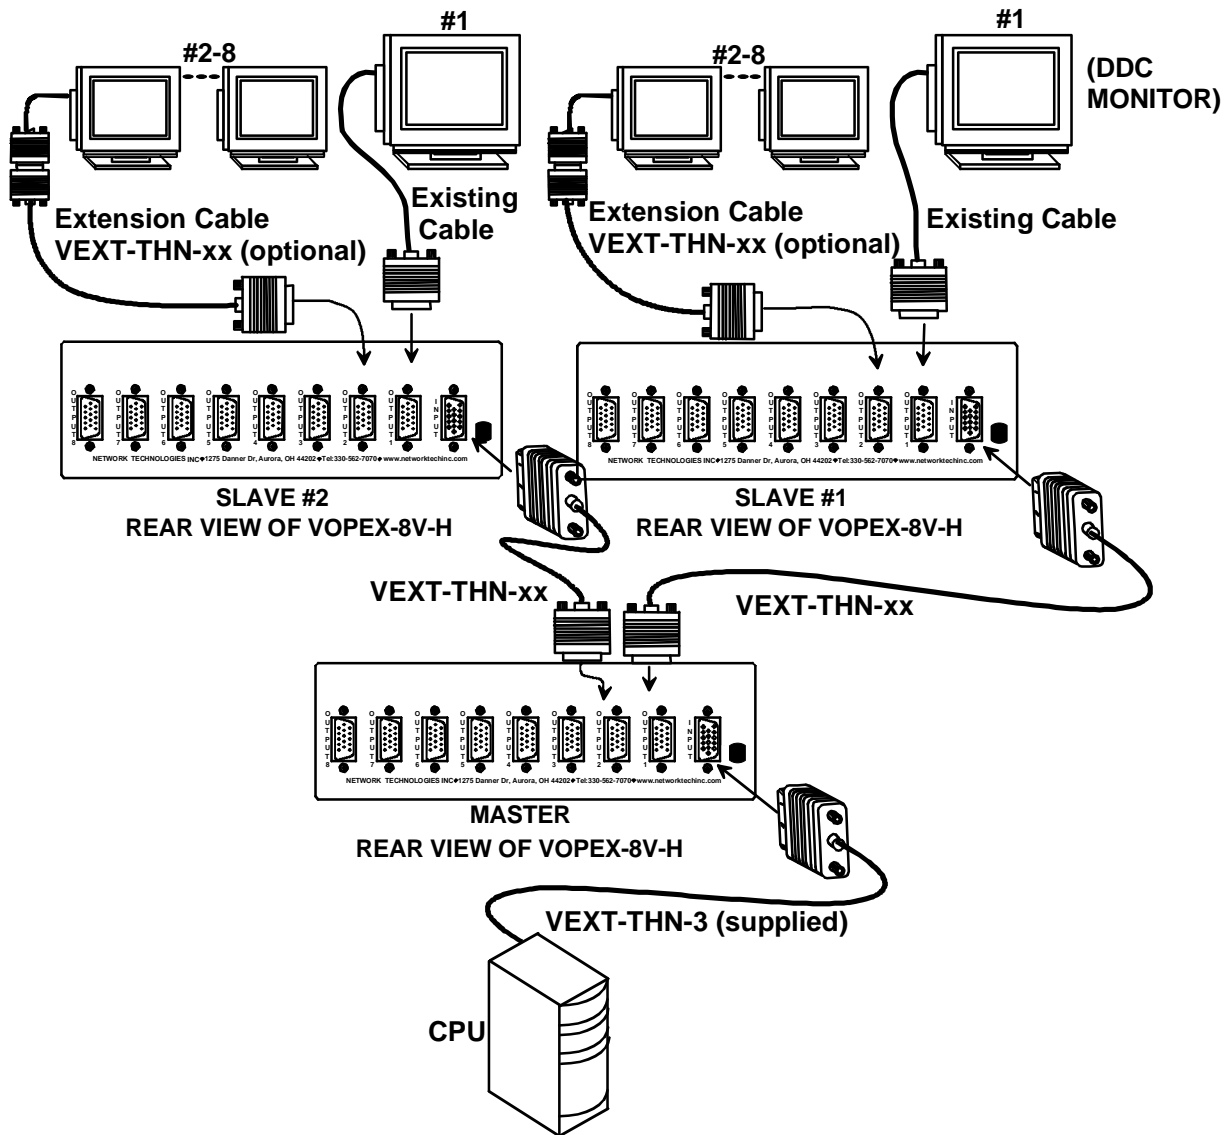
#2-8

#1

Existing Cable

Extension Cable VEXT-THN-xx (optional)

#2-8

#1

(DDC MONITOR)

Extension Cable VEXT-THN-xx (optional)

Existing Cable

OUTPUT 8 OUTPUT 7 OUTPUT 6 OUTPUT 5 OUTPUT 4 OUTPUT 3 OUTPUT 2 OUTPUT 1 INPUT

NETWORK TECHNOLOGIES INC♦1275 Danner Dr, Aurora, OH 44202♦Tel:330-562-7070♦www.networktechinc.com

SLAVE #2
REAR VIEW OF VOPEX-8V-H

OUTPUT 8 OUTPUT 7 OUTPUT 6 OUTPUT 5 OUTPUT 4 OUTPUT 3 OUTPUT 2 OUTPUT 1 INPUT

NETWORK TECHNOLOGIES INC♦1275 Danner Dr, Aurora, OH 44202♦Tel:330-562-7070♦www.networktechinc.com

SLAVE #1
REAR VIEW OF VOPEX-8V-H

VEXT-THN-xx

VEXT-THN-xx

OUTPUT 8 OUTPUT 7 OUTPUT 6 OUTPUT 5 OUTPUT 4 OUTPUT 3 OUTPUT 2 OUTPUT 1 INPUT

NETWORK TECHNOLOGIES INC♦1275 Danner Dr, Aurora, OH 44202♦Tel:330-562-7070♦www.networktechinc.com

MASTER
REAR VIEW OF VOPEX-8V-H

VEXT-THN-3 (supplied)

CPU